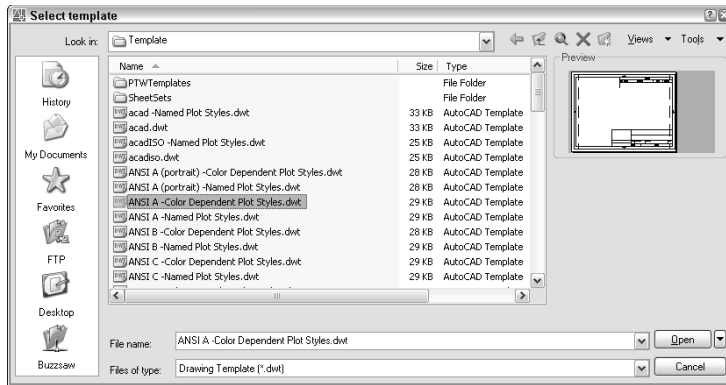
Select template

Look in: Template

Views Tools

Preview

| Name | Size | Type |
|---|---|---|
| PTWTemplates | | File Folder |
| SheetSets | | File Folder |
| acad -Named Plot Styles.dwt | 33 KB | AutoCAD Template |
| acad.dwt | 33 KB | AutoCAD Template |
| acadISO -Named Plot Styles.dwt | 25 KB | AutoCAD Template |
| acadiso.dwt | 25 KB | AutoCAD Template |
| ANSI A (portrait) -Color Dependent Plot Styles.dwt | 28 KB | AutoCAD Template |
| ANSI A (portrait) -Named Plot Styles.dwt | 28 KB | AutoCAD Template |
| ANSI A -Color Dependent Plot Styles.dwt | 29 KB | AutoCAD Template |
| ANSI A -Named Plot Styles.dwt | 29 KB | AutoCAD Template |
| ANSI B -Color Dependent Plot Styles.dwt | 28 KB | AutoCAD Template |
| ANSI B -Named Plot Styles.dwt | 29 KB | AutoCAD Template |
| ANSI C -Color Dependent Plot Styles.dwt | 29 KB | AutoCAD Template |
| ANSI C -Named Plot Styles.dwt | 29 KB | AutoCAD Template |

History

My Documents

Favorites

FTP

Desktop

Buzzsaw

File name: ANSI A -Color Dependent Plot Styles.dwt

Files of type: Drawing Template (*.dwt)

Open

Cancel